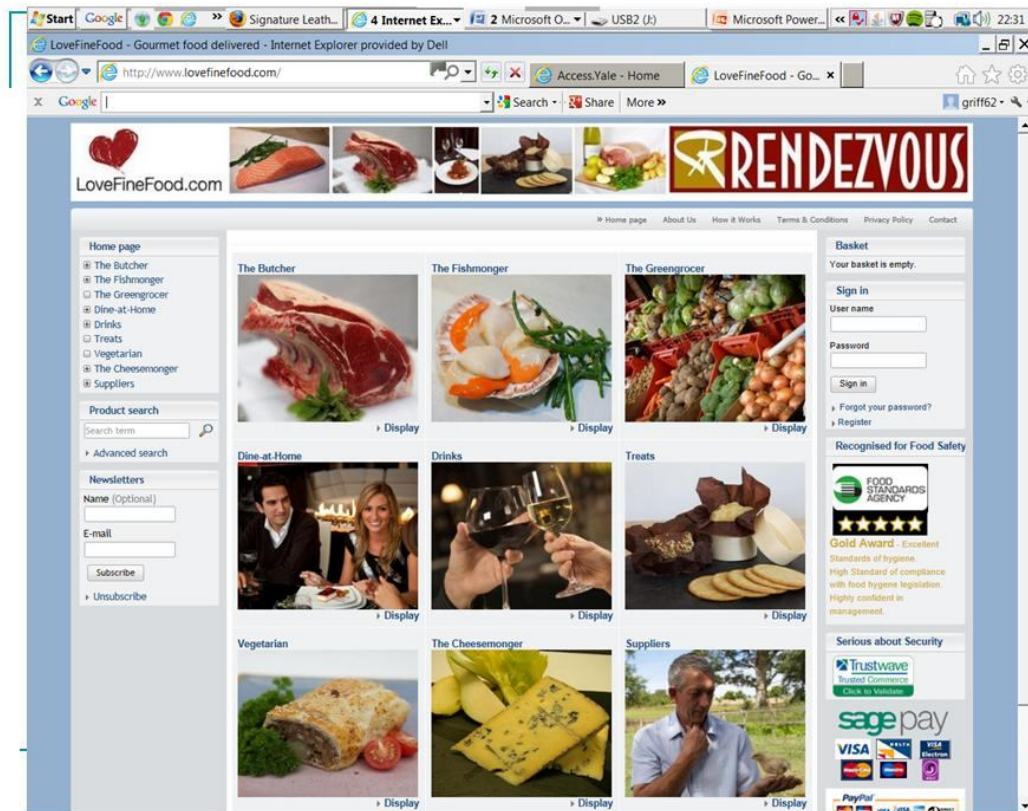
Start Google » Signature Leath... 4 Internet Ex... 2 Microsoft O... USB2 (J:) Microsoft Power... 22:31

LoveFineFood - Gourmet food delivered - Internet Explorer provided by Dell

http://www.lovefinefood.com/

Access.Yale - Home

LoveFineFood - Go...

Google Search Share More » griff62

LoveFineFood.com

RENDEZVOUS

» Home page About Us How it Works Terms & Conditions Privacy Policy Contact

Home page
The Butcher
The Fishmonger
The Greengrocer
Dine-at-Home
Drinks
Treats
Vegetarian
The Cheesemonger
Suppliers

Product search
Search term
Advanced search

Newsletters
Name (Optional)
E-mail
Subscribe
Unsubscribe

The Butcher
Display

The Fishmonger
Display

The Greengrocer
Display

Dine-at-Home
Display

Drinks
Display

Treats
Display

Vegetarian
Display

The Cheesemonger
Display

Suppliers
Display

Basket
Your basket is empty.

Sign in
User name
Password
Sign in
Forgot your password?
Register

Recognised for Food Safety
FOOD STANDARDS AGENCY
Gold Award - Excellent Standards of hygiene. High Standard of compliance with food hygene legislation. Highly confident in management.

Serious about Security
Trustwave Trusted Commerce Click to Validate

sagepay
VISA DELTA VISA Electron

PayPal